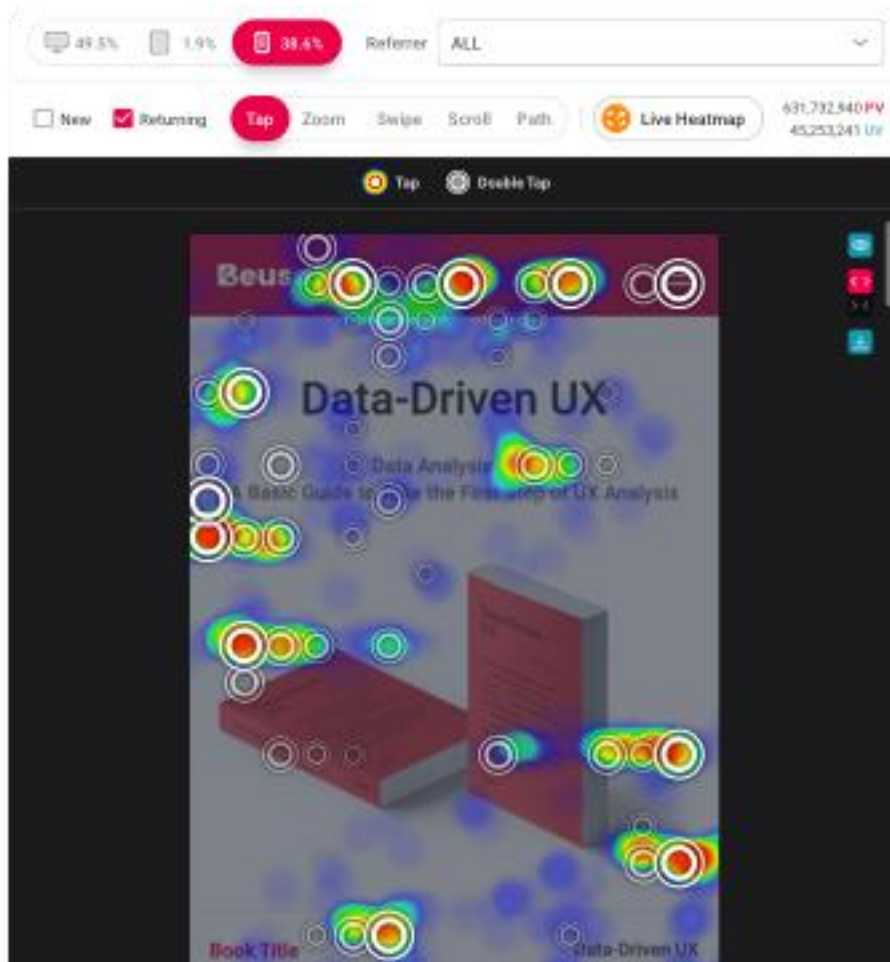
49.5% 1.9% 38.6% Referrer ALL

New Returning Tap Zoom Swipe Scroll Path Live Heatmap 631,732,840 PV 45,253,241 UV

Tap Double Tap

Beus

Data-Driven UX

Data Analysis

A Basic Guide to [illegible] the First Step of UX Analysis

Book Title

Data-Driven UX